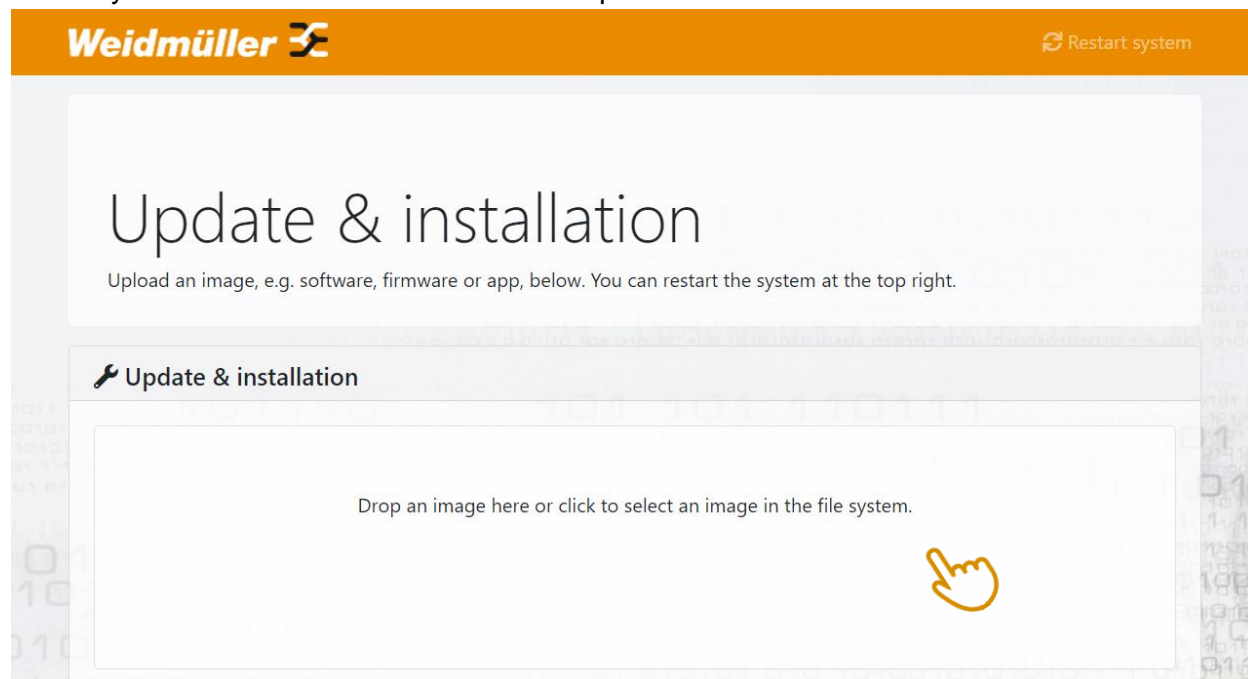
Weidmüller

Restart system

Update & installation

Upload an image, e.g. software, firmware or app, below. You can restart the system at the top right.

Update & installation

Drop an image here or click to select an image in the file system.